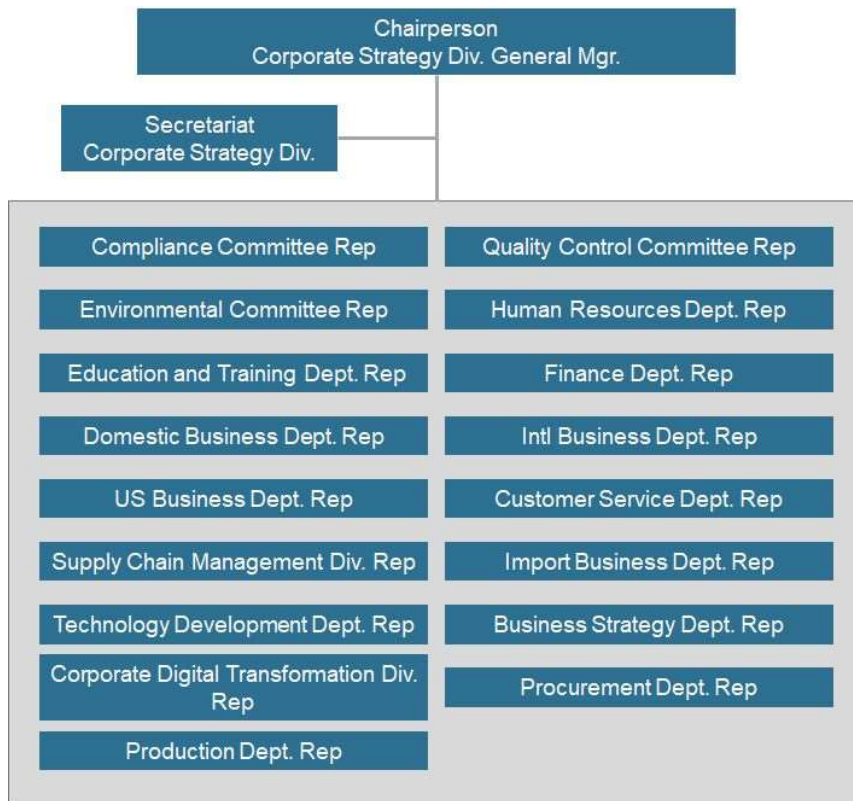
Chairperson
Corporate Strategy Div. General Mgr.

Secretariat
Corporate Strategy Div.

Compliance Committee Rep

Environmental Committee Rep

Education and Training Dept. Rep

Domestic Business Dept. Rep

US Business Dept. Rep

Supply Chain Management Div. Rep

Technology Development Dept. Rep

Corporate Digital Transformation Div. Rep

Production Dept. Rep

Quality Control Committee Rep

Human Resources Dept. Rep

Finance Dept. Rep

Intl Business Dept. Rep

Customer Service Dept. Rep

Import Business Dept. Rep

Business Strategy Dept. Rep

Procurement Dept. Rep